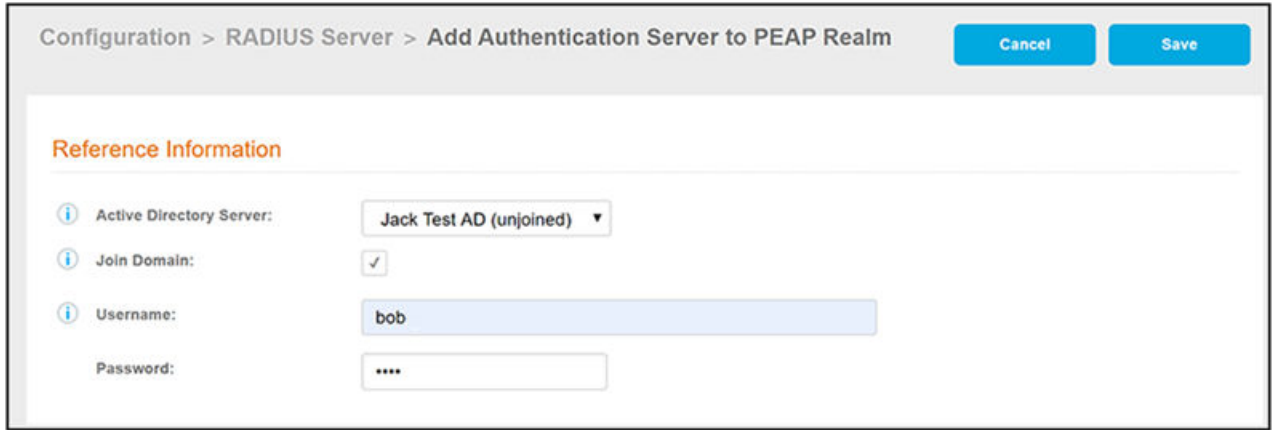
Configuration > RADIUS Server > Add Authentication Server to PEAP Realm

Cancel

Save

Reference Information

Active Directory Server: Jack Test AD (unjoined)

Join Domain: ✓

Username: bob

Password: ••••